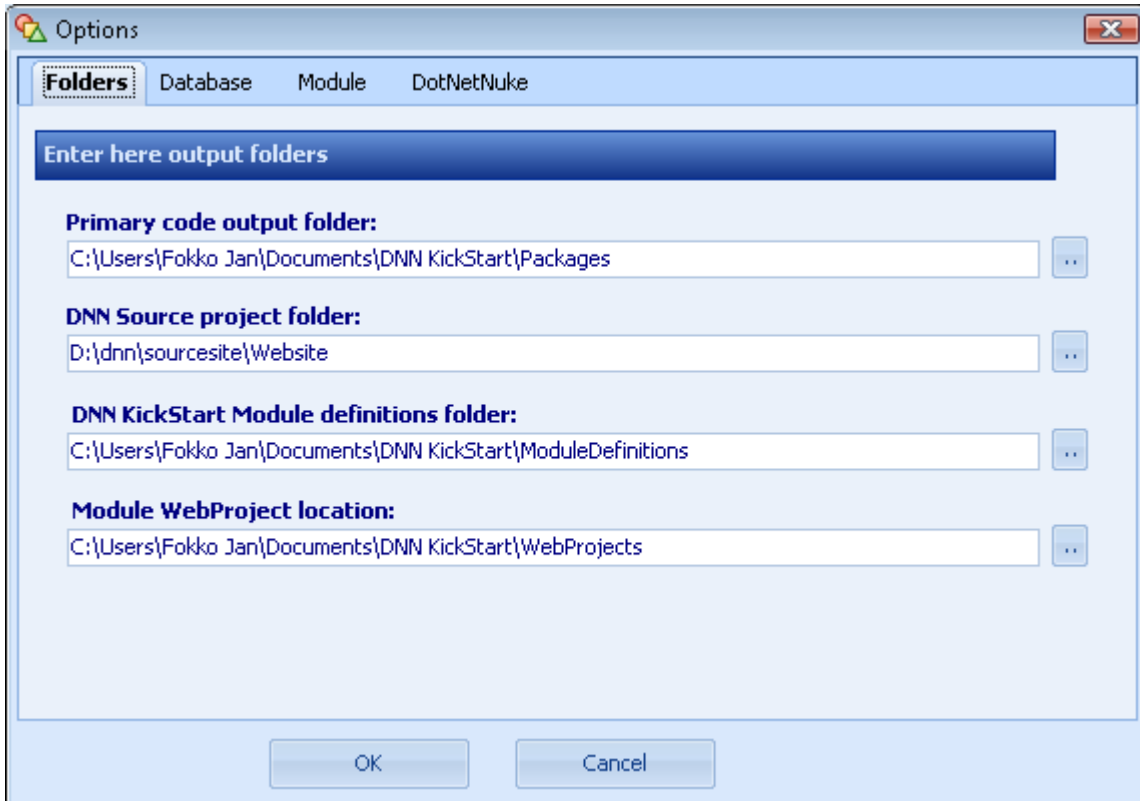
Options

Folders Database Module DotNetNuke

Enter here output folders

Primary code output folder:
C:\Users\Fokko Jan\Documents\DNN KickStart\Packages ..

DNN Source project folder:
D:\dnn\sourcesite\Website ..

DNN KickStart Module definitions folder:
C:\Users\Fokko Jan\Documents\DNN KickStart\ModuleDefinitions ..

Module WebProject location:
C:\Users\Fokko Jan\Documents\DNN KickStart\WebProjects ..

OK Cancel